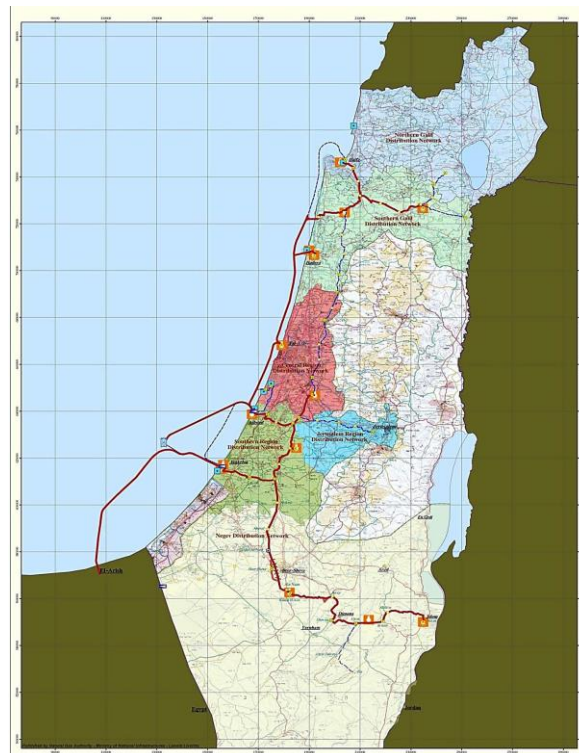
Northern Galil Distribution Network

Haifa

Southern Galil Distribution Network

Hadera

Central Region Distribution Network

Ashdod

Jerusalem Region Distribution Network

Southern Region Distribution Network

Ashkelon

Negev Distribution Network

El-Arish

Egypt

Jordan